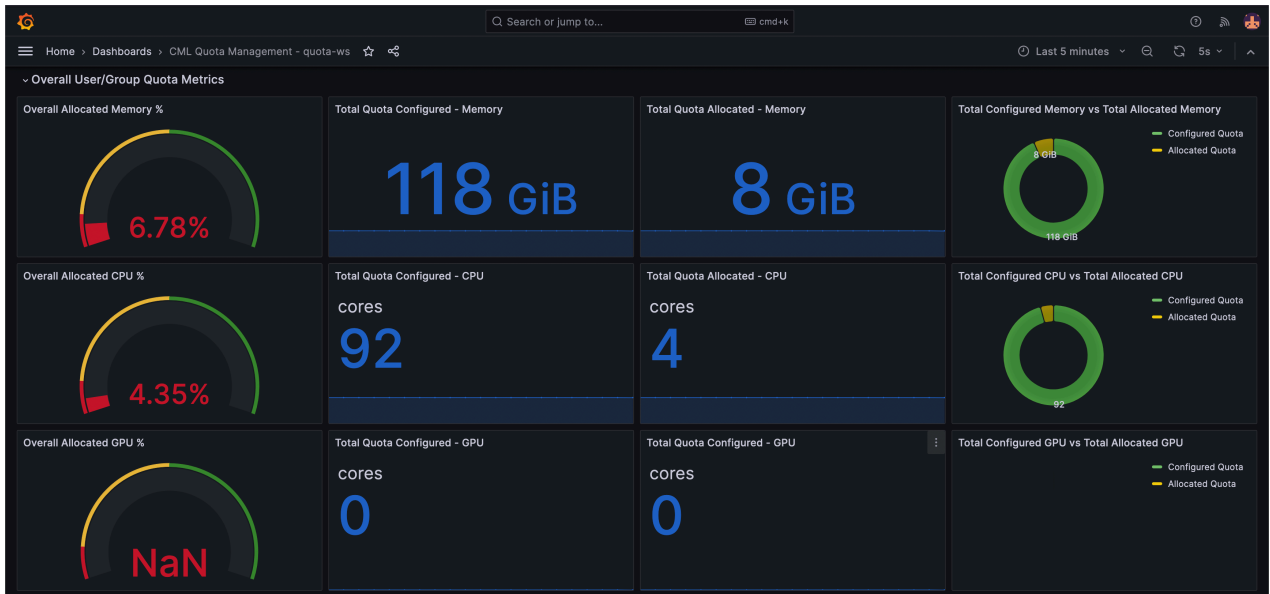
Search or jump to...
cmd+k

Home › Dashboards › CML Quota Management - quota-ws

Last 5 minutes
5s

Overall User/Group Quota Metrics

Overall Allocated Memory %

6.78%

Total Quota Configured - Memory

118 GiB

Total Quota Allocated - Memory

8 GiB

Total Configured Memory vs Total Allocated Memory

Configured Quota
Allocated Quota
8 GiB
118 GiB

Overall Allocated CPU %

4.35%

Total Quota Configured - CPU

cores
92

Total Quota Allocated - CPU

cores
4

Total Configured CPU vs Total Allocated CPU

Configured Quota
Allocated Quota
92

Overall Allocated GPU %

NaN

Total Quota Configured - GPU

cores
0

Total Quota Configured - GPU

cores
0

Total Configured GPU vs Total Allocated GPU

Configured Quota
Allocated Quota